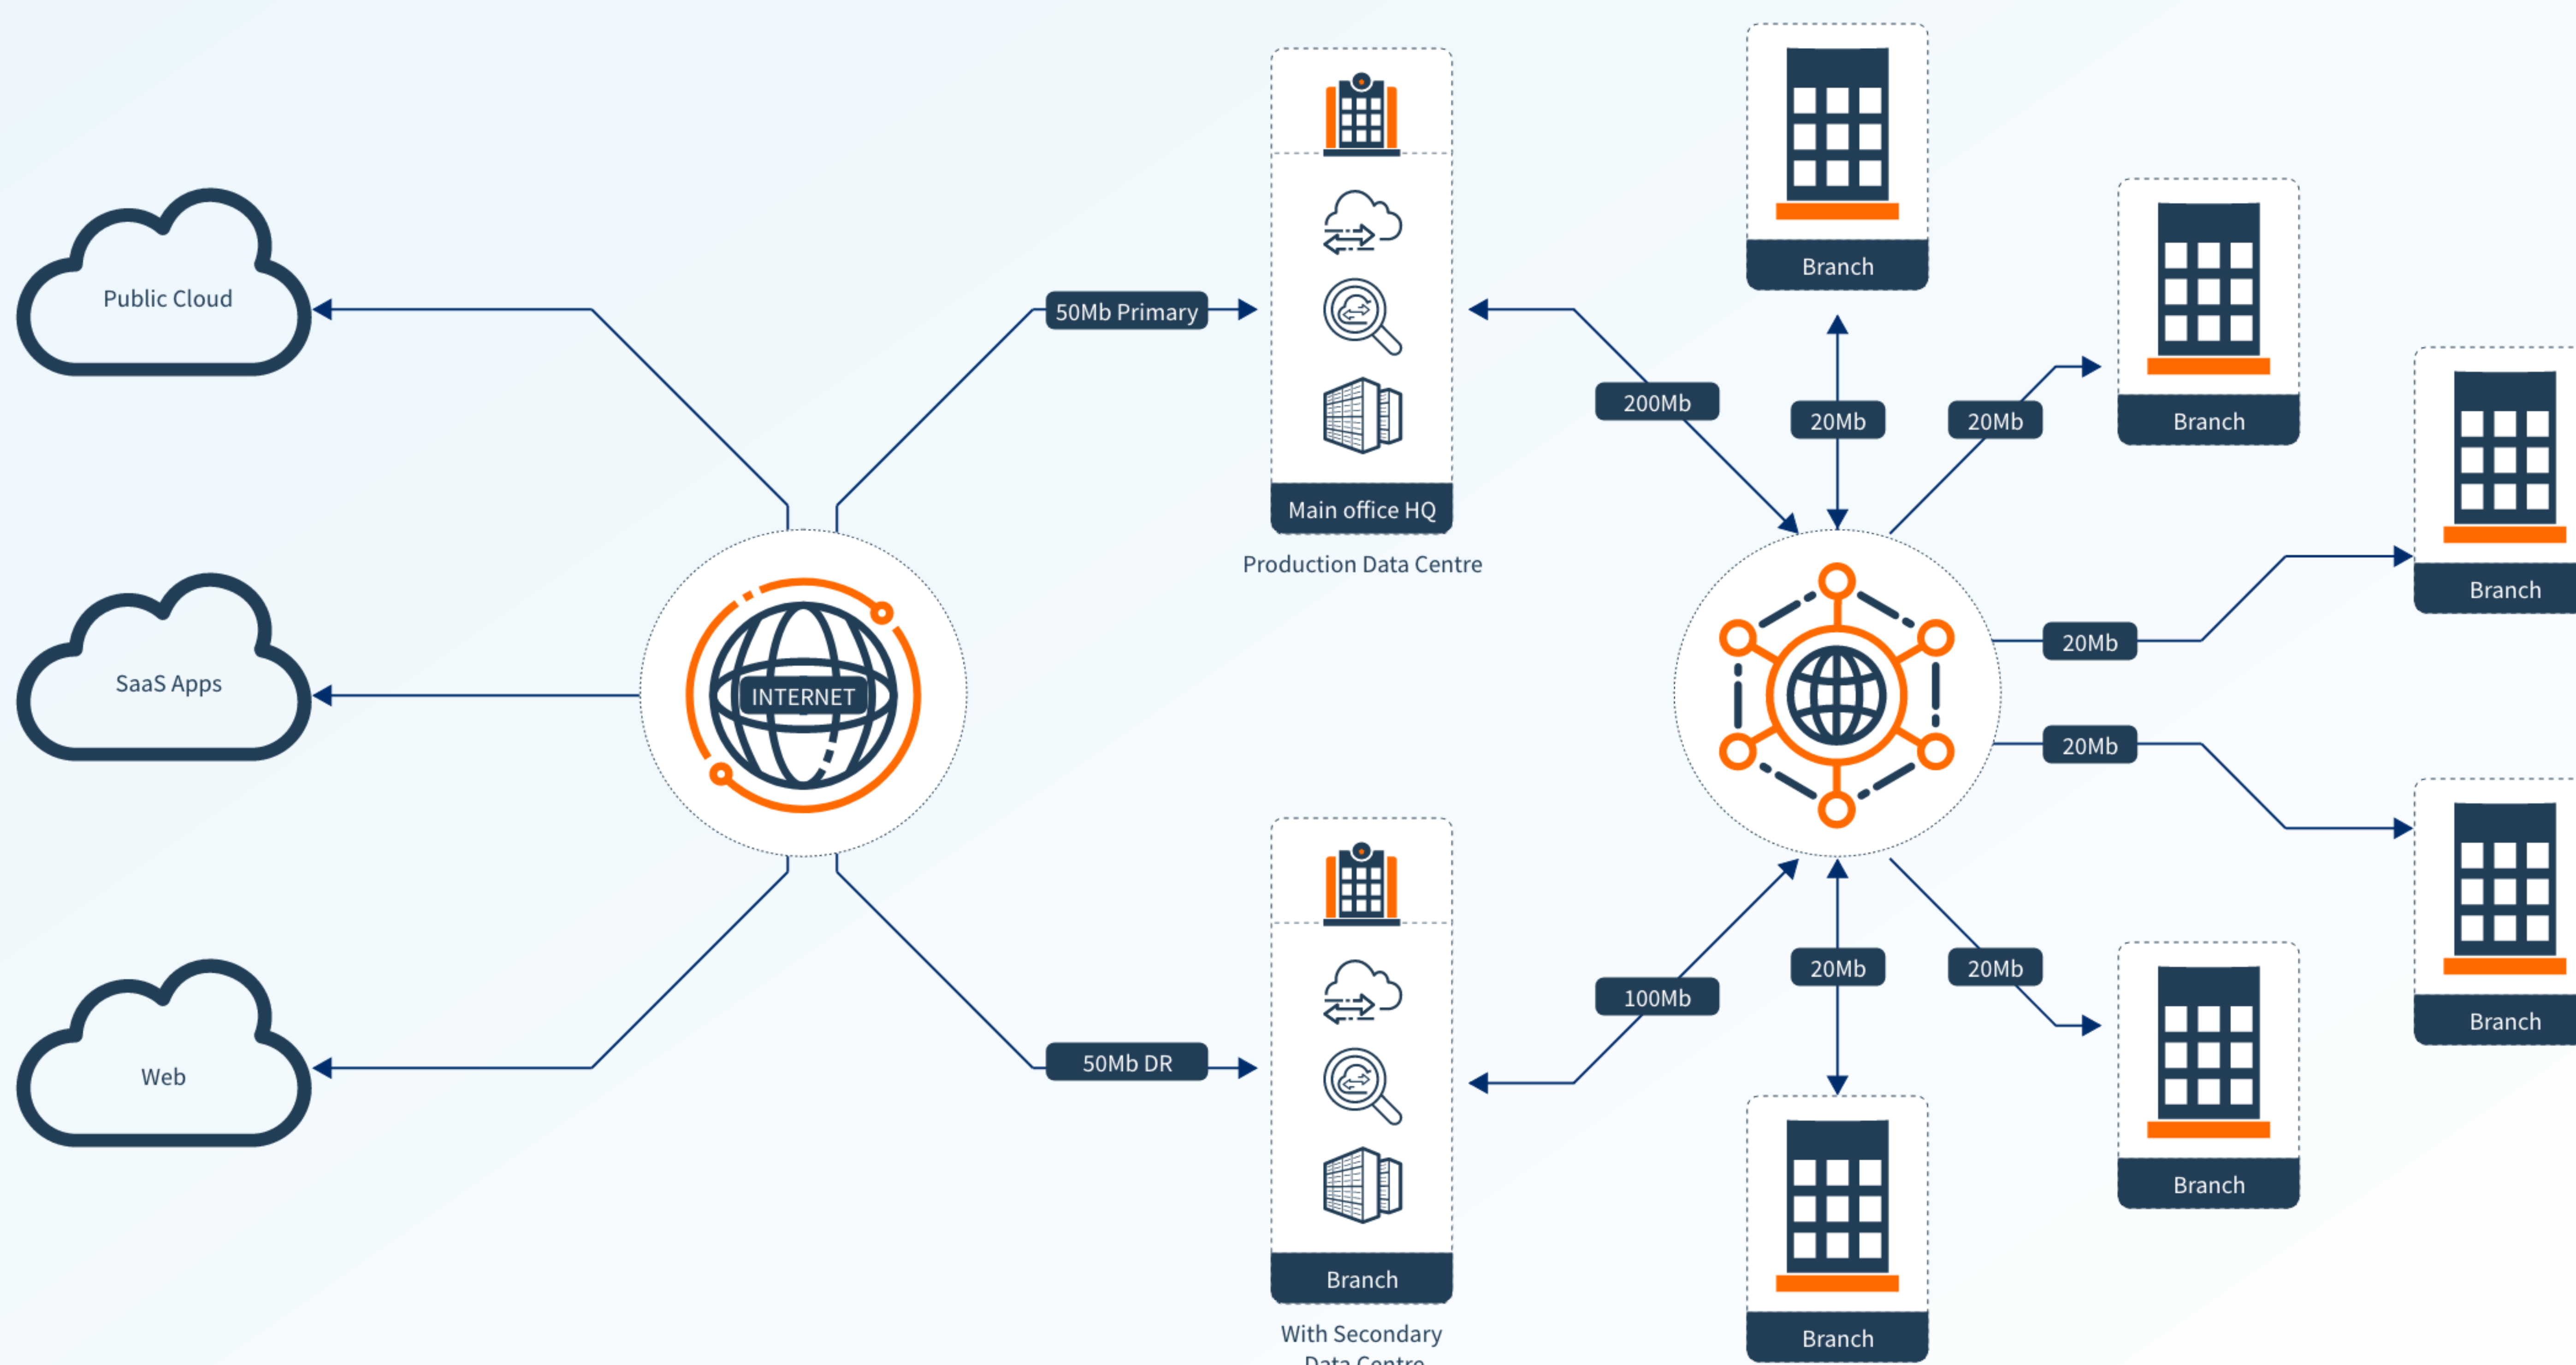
Public Cloud

SaaS Apps

Web

INTERNET

50Mb Primary

50Mb DR

Main office HQ

Production Data Centre

Branch

With Secondary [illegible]

200Mb

100Mb

20Mb

20Mb

20Mb

20Mb

20Mb

20Mb

Branch

Branch

Branch

Branch

Branch

Branch